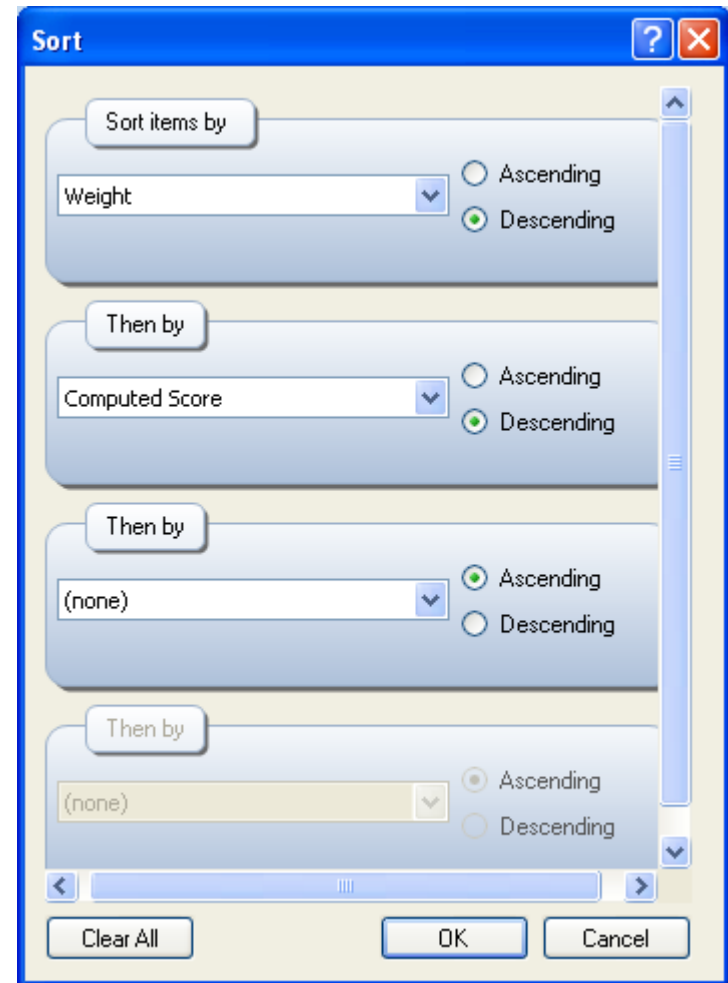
Sort

Sort items by

Weight

Ascending

Descending

Then by

Computed Score

Ascending

Descending

Then by

(none)

Ascending

Descending

Then by

(none)

Ascending

Descending

Clear All

OK

Cancel